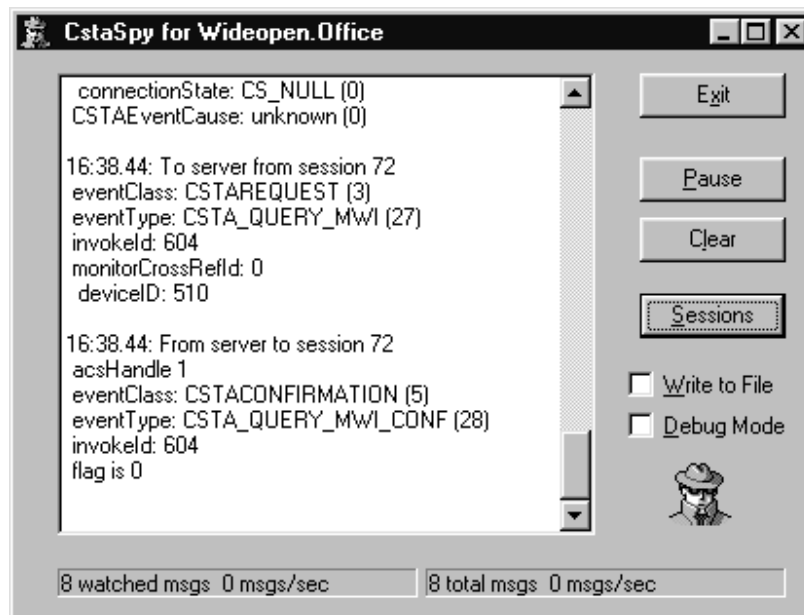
CstaSpy for Wideopen.Office

connectionState: CS_NULL (0)
CSTAEventCause: unknown (0)

16:38.44: To server from session 72
eventClass: CSTAREQUEST (3)
eventType: CSTA_QUERY_MWI (27)
invokeId: 604
monitorCrossRefId: 0
deviceID: 510

16:38.44: From server to session 72
acsHandle 1
eventClass: CSTACONFIRMATION (5)
eventType: CSTA_QUERY_MWI_CONF (28)
invokeId: 604
flag is 0

Exit

Pause

Clear

Sessions

Write to File

Debug Mode

8 watched msgs 0 msgs/sec

8 total msgs 0 msgs/sec